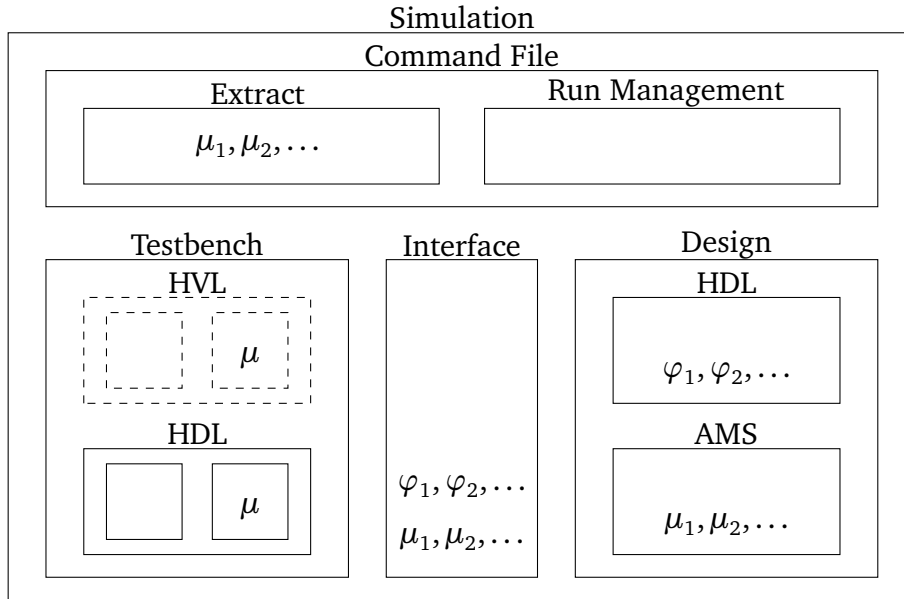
Simulation

Command File

Extract

$\mu_1, \mu_2, \ldots$

Run Management

Testbench

HVL

$\mu$

HDL

$\mu$

Interface

$\varphi_1, \varphi_2, \ldots$

$\mu_1, \mu_2, \ldots$

Design

HDL

$\varphi_1, \varphi_2, \ldots$

AMS

$\mu_1, \mu_2, \ldots$